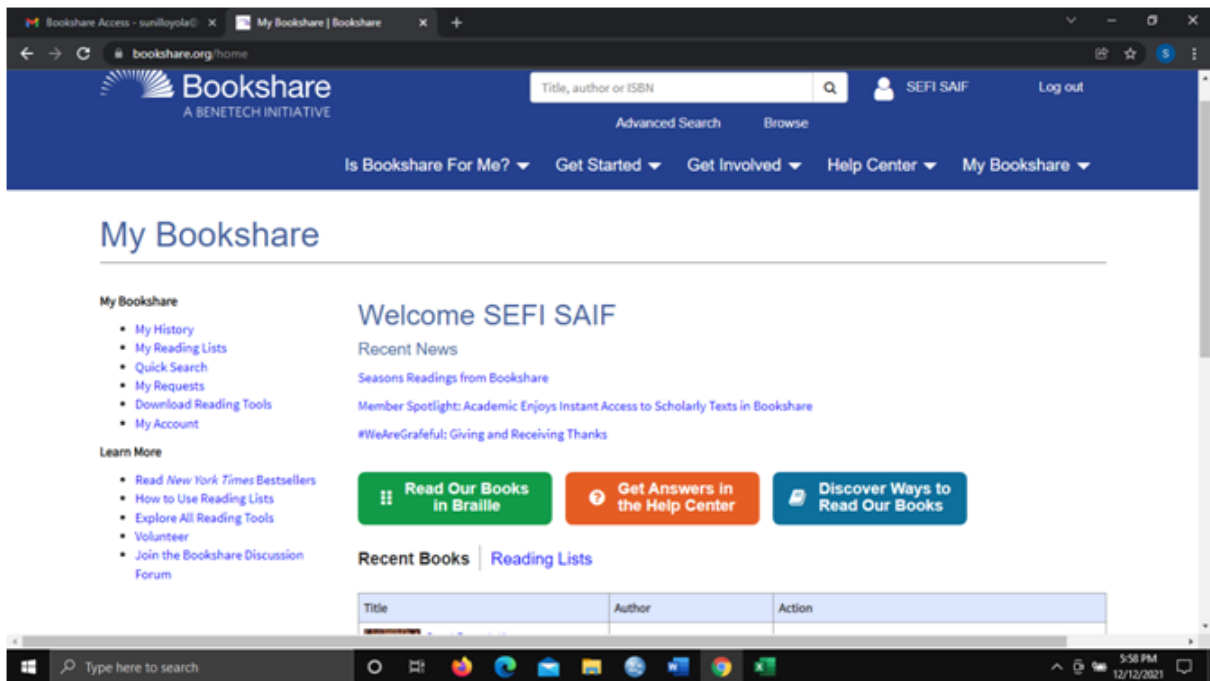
Bookshare Access - sunilloyola@ ×
My Bookshare | Bookshare ×
+

bookshare.org/home

Bookshare
A BENETECH INITIATIVE

Title, author or ISBN
SEFI SAIF
Log out
Advanced Search
Browse

Is Bookshare For Me?
Get Started
Get Involved
Help Center
My Bookshare

My Bookshare

My Bookshare
- My History
- My Reading Lists
- Quick Search
- My Requests
- Download Reading Tools
- My Account

Learn More
- Read *New York Times* Bestsellers
- How to Use Reading Lists
- Explore All Reading Tools
- Volunteer
- Join the Bookshare Discussion Forum

Welcome SEFI SAIF

Recent News

Seasons Readings from Bookshare

Member Spotlight: Academic Enjoys Instant Access to Scholarly Texts in Bookshare

#WeAreGrafeful: Giving and Receiving Thanks

Read Our Books in Braille
Get Answers in the Help Center
Discover Ways to Read Our Books

Recent Books | Reading Lists

| Title | Author | Action |
|---|---|---|
| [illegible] | | |

Type here to search
5:58 PM
12/12/2021